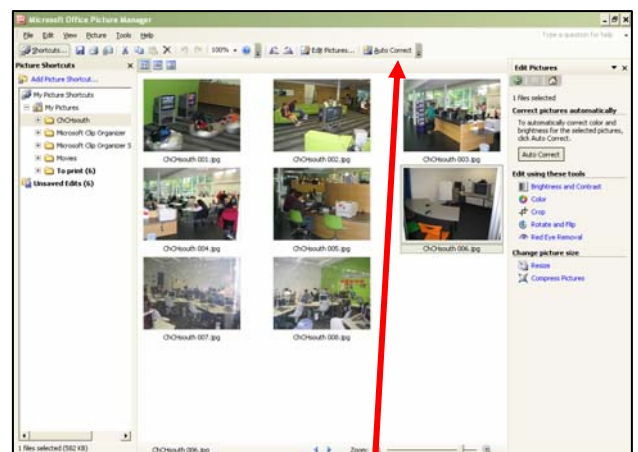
Microsoft Office Picture Manager

File Edit View Picture Tools Help

Type a question for help

Shortcuts... 100% Edit Pictures... Auto Correct

Picture Shortcuts

Add Picture Shortcut...

My Picture Shortcuts

My Pictures

ChCHsouth

Microsoft Clip Organizer

Microsoft Clip Organizer S

Movies

To print (6)

Unsaved Edits (6)

ChCHsouth 001.jpg

ChCHsouth 002.jpg

ChCHsouth 003.jpg

ChCHsouth 004.jpg

ChCHsouth 005.jpg

ChCHsouth 006.jpg

ChCHsouth 007.jpg

ChCHsouth 008.jpg

Edit Pictures

1 files selected

Correct pictures automatically

To automatically correct color and brightness for the selected pictures, click Auto Correct.

Auto Correct

Edit using these tools

Brightness and Contrast

Color

Crop

Rotate and Flip

Red Eye Removal

Change picture size

Resize

Compress Pictures

1 files selected (582 KB)

ChCHsouth 006.jpg

Zoom: